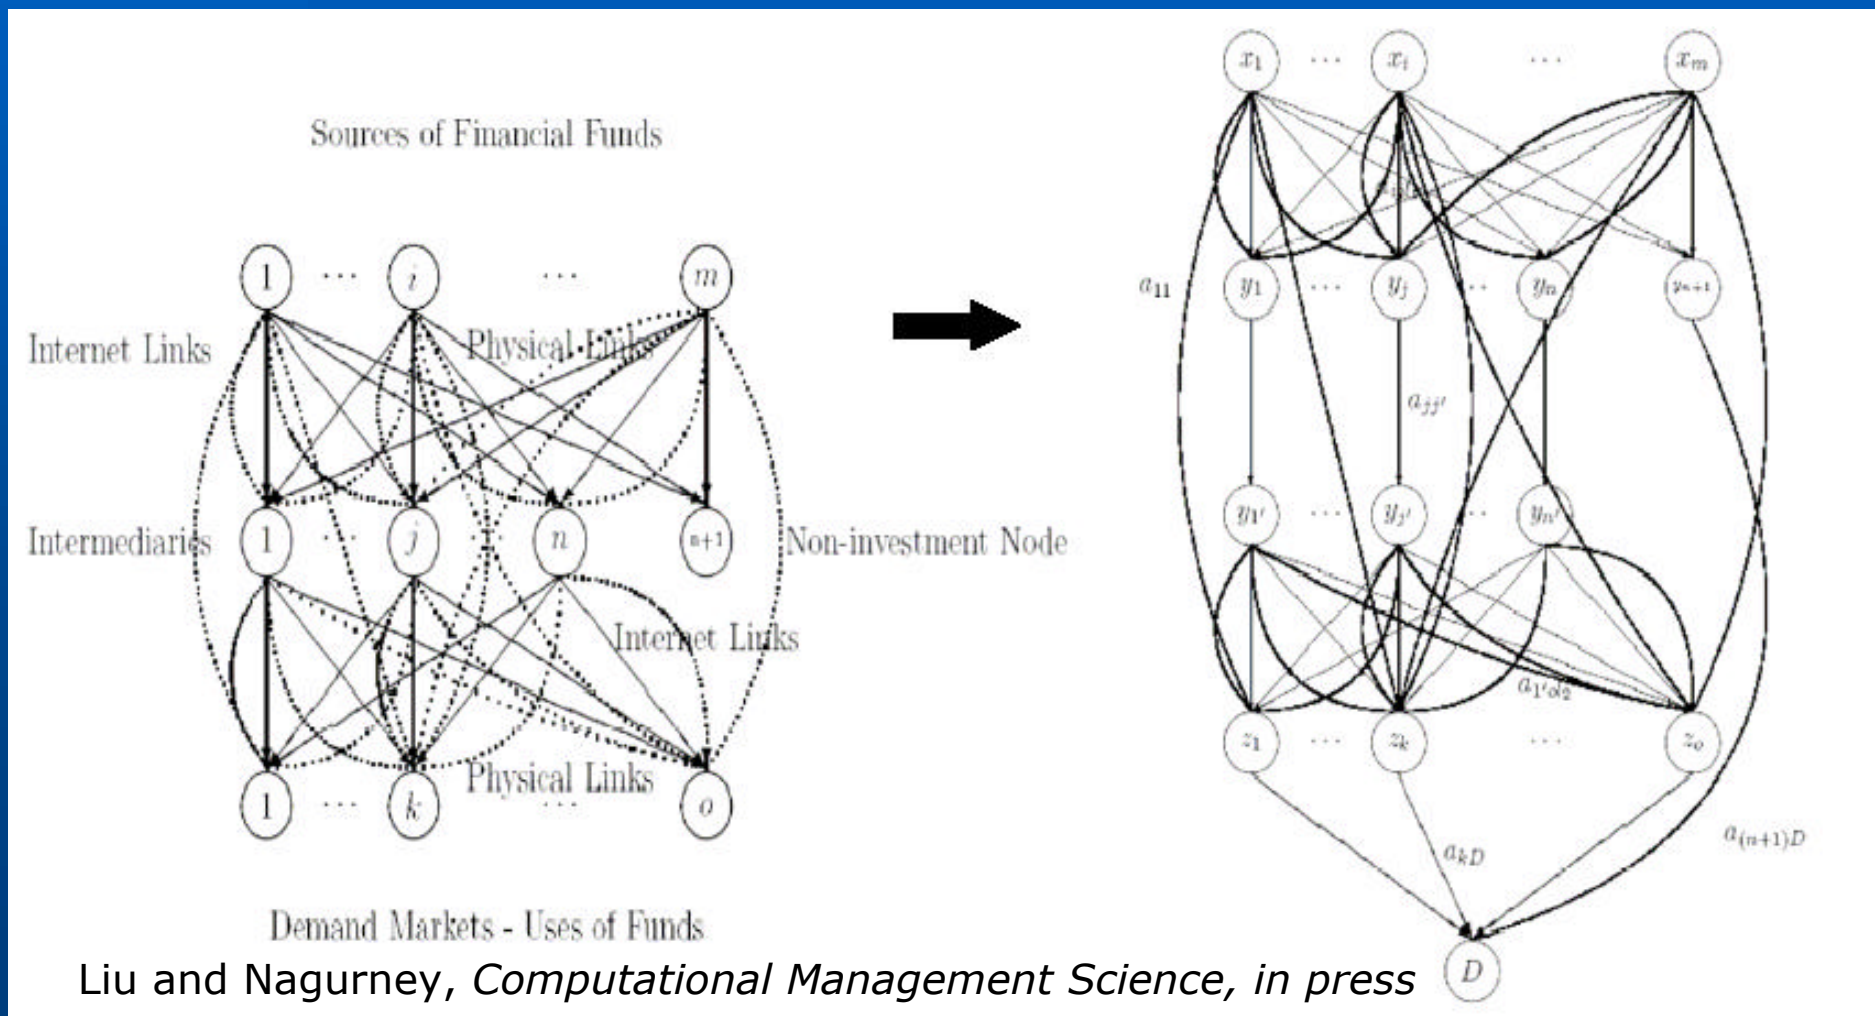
Sources of Financial Funds

1 ⋯ $i$ ⋯ $m$

Internet Links

Physical Links

Intermediaries

1 ⋯ $j$ ⋯ $n$ $n+1$

Non-investment Node

Internet Links

Physical Links

1 ⋯ $k$ ⋯ $o$

Demand Markets - Uses of Funds

$x_1$ ⋯ $x_i$ ⋯ $x_m$

$a_{11}$

$y_1$ ⋯ $y_j$ ⋯ $y_n$ $y_{n+1}$

$a_{jj'}$

$y_{1'}$ ⋯ $y_{j'}$ ⋯ $y_{n'}$

$a_{1'o_2}$

$z_1$ ⋯ $z_k$ ⋯ $z_o$

$a_{kD}$

$a_{(n+1)D}$

$D$

Liu and Nagurney, *Computational Management Science, in press*